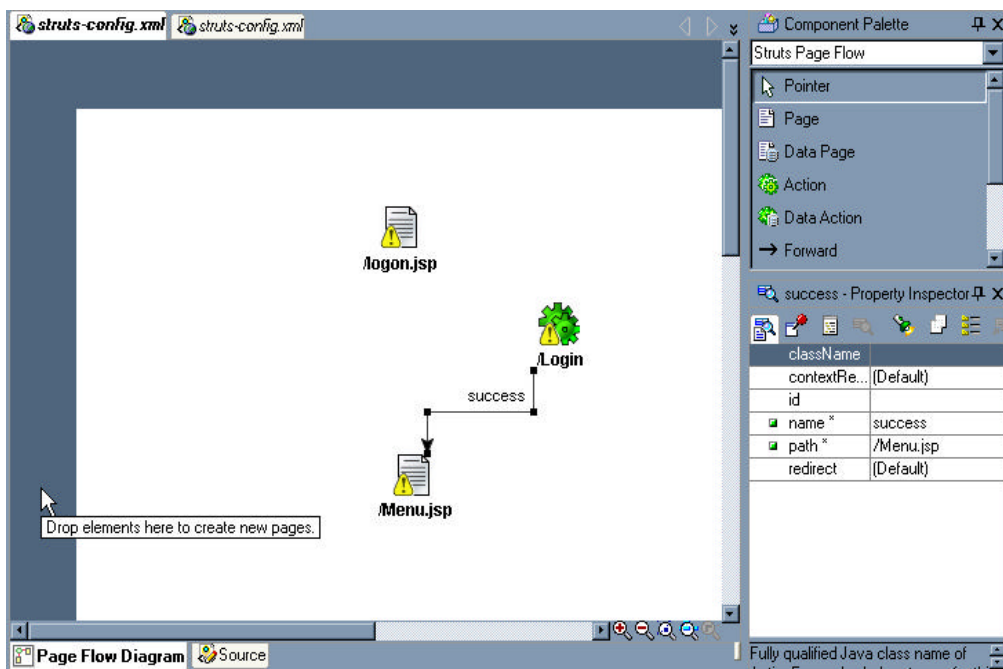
struts-config.xml struts-config.xml

/logon.jsp

/Login

success

/Menu.jsp

Drop elements here to create new pages.

Page Flow Diagram Source

Component Palette

Struts Page Flow

Pointer

Page

Data Page

Action

Data Action

→ Forward

success - Property Inspector

| | |
|---|---|
| className | |
| contextRe... | (Default) |
| id | |
| name * | success |
| path * | /Menu.jsp |
| redirect | (Default) |

Fully qualified Java class name of